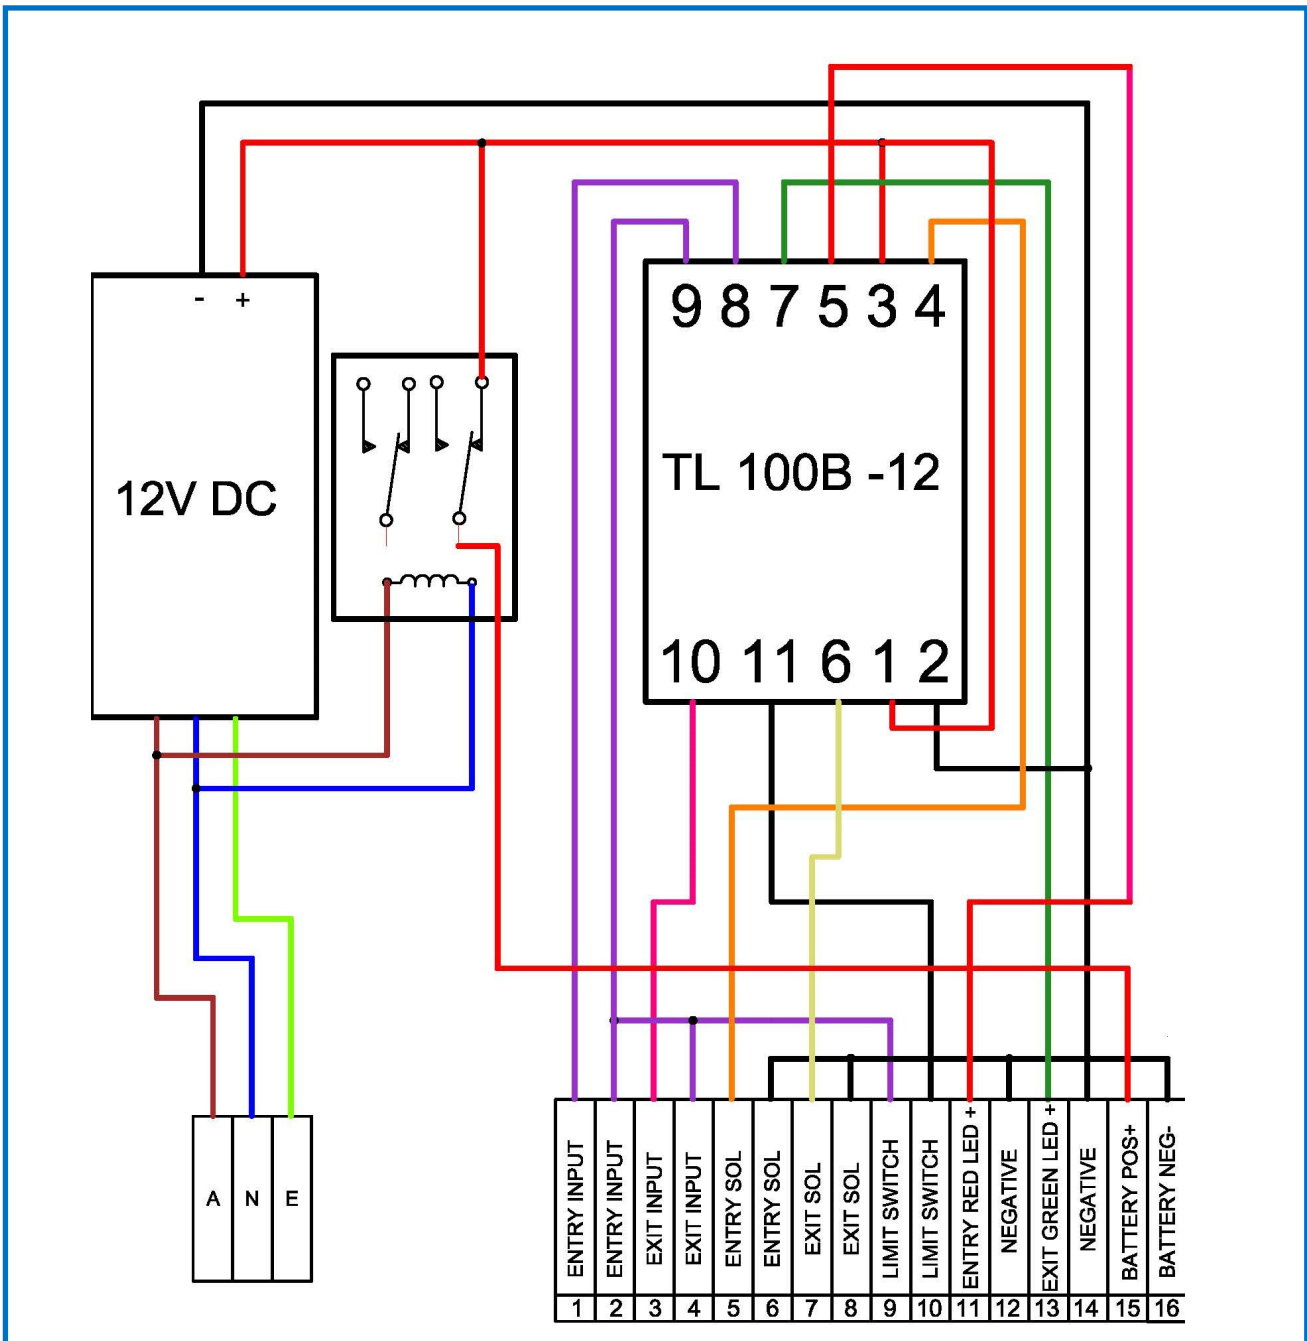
- +

12V DC

9 8 7 5 3 4

TL 100B -12

10 11 6 1 2

A N E

| ENTRY INPUT | ENTRY INPUT | EXIT INPUT | EXIT INPUT | ENTRY SOL | ENTRY SOL | EXIT SOL | EXIT SOL | LIMIT SWITCH | LIMIT SWITCH | ENTRY RED LED + | NEGATIVE | EXIT GREEN LED + | NEGATIVE | BATTERY POS+ | BATTERY NEG- |
|---|---|---|---|---|---|---|---|---|---|---|---|---|---|---|---|
| 1 | 2 | 3 | 4 | 5 | 6 | 7 | 8 | 9 | 10 | 11 | 12 | 13 | 14 | 15 | 16 |